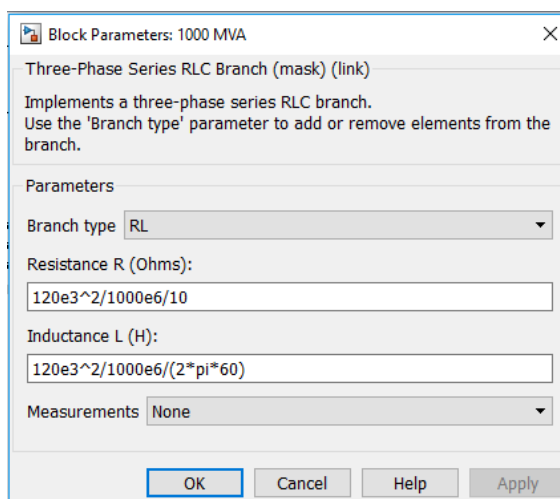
Block Parameters: 1000 MVA

Three-Phase Series RLC Branch (mask) (link)

Implements a three-phase series RLC branch.
Use the 'Branch type' parameter to add or remove elements from the branch.

Parameters

Branch type RL

Resistance R (Ohms):

120e3^2/1000e6/10

Inductance L (H):

120e3^2/1000e6/(2*pi*60)

Measurements None

OK Cancel Help Apply